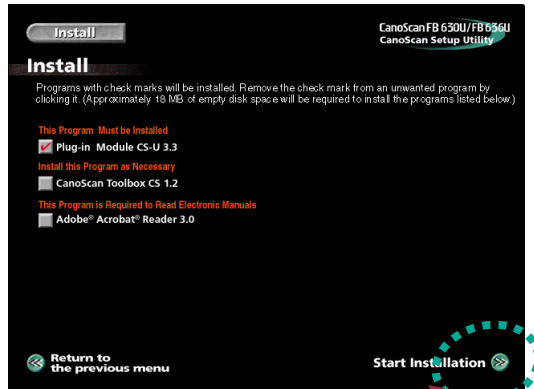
Install

CanoScan FB 630U/FB 636U
CanoScan Setup Utility

Install

Programs with check marks will be installed. Remove the check mark from an unwanted program by clicking it. (Approximately 18 MB of empty disk space will be required to install the programs listed below.)

This Program Must be Installed

Plug-in Module CS-U 3.3

Install this Program as Necessary

CanoScan Toolbox CS 1.2

This Program is Required to Read Electronic Manuals

Adobe® Acrobat® Reader 3.0

Return to the previous menu

Start Installation